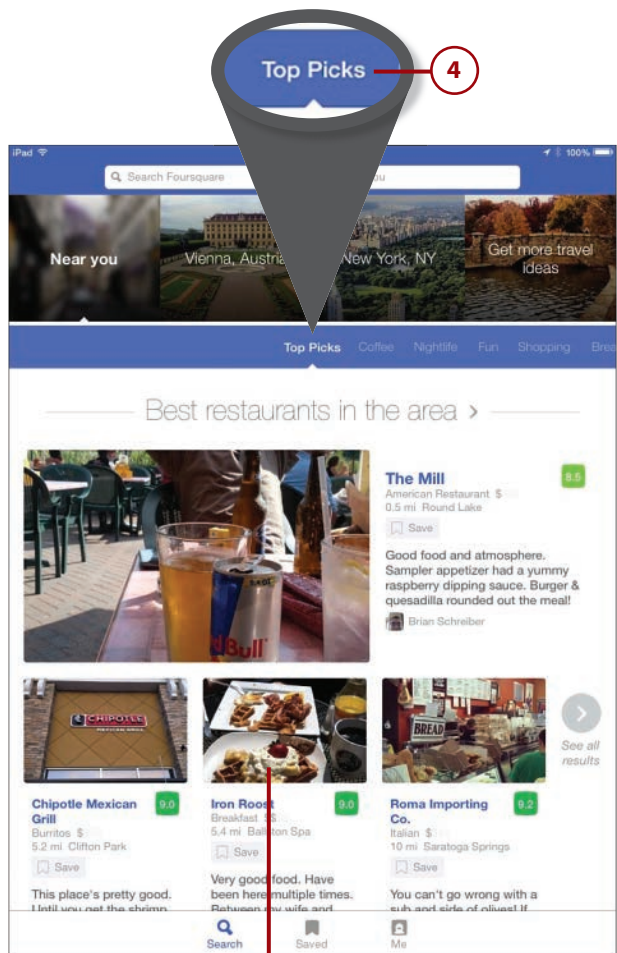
Top Picks

4

iPad

100%

Search Foursquare

ou

Near you

Vienna, Austria

New York, NY

Get more travel ideas

Top Picks Coffee Nightlife Fun Shopping Brea

Best restaurants in the area >

The Mill

8.5

American Restaurant $

0.5 mi Round Lake

Save

Good food and atmosphere. Sampler appetizer had a yummy raspberry dipping sauce. Burger & quesadilla rounded out the meal!

Brian Schreiber

CHIPOTLE

BREAD

See all results

Chipotle Mexican Grill

9.0

Burritos $

5.2 mi Clifton Park

Save

This place's pretty good. Until you get the shrimp

Iron Roost

9.0

Breakfast $$

5.4 mi Ball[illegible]ton Spa

Save

Very good food. Have been here multiple times. Between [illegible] wife and

Roma Importing Co.

9.2

Italian $

10 mi Saratoga Springs

Save

You can't go wrong with a sub and side of olives! If

Search

Saved

Me